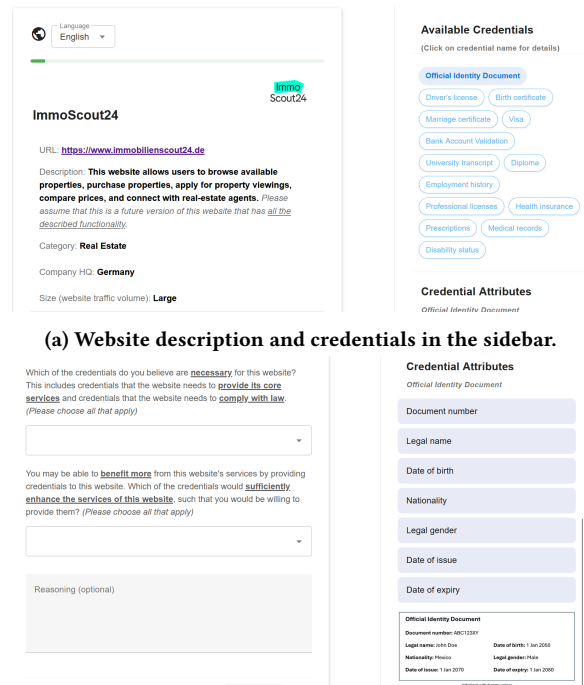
Language
English

Immo
Scout24

ImmoScout24

URL: https://www.immobilienscout24.de

Description: This website allows users to browse available properties, purchase properties, apply for property viewings, compare prices, and connect with real-estate agents. Please assume that this is a future version of this website that has all the described functionality.

Category: Real Estate

Company HQ: Germany

Size (website traffic volume): Large

Available Credentials
(Click on credential name for details)

Official Identity Document
Driver's license
Birth certificate
Marriage certificate
Visa
Bank Account Validation
University transcript
Diploma
Employment history
Professional licenses
Health insurance
Prescriptions
Medical records
Disability status

Credential Attributes
Official Identity Document

(a) Website description and credentials in the sidebar.

Which of the credentials do you believe are necessary for this website? This includes credentials that the website needs to provide its core services and credentials that the website needs to comply with law. (Please choose all that apply)

You may be able to benefit more from this website's services by providing credentials to this website. Which of the credentials would sufficiently enhance the services of this website, such that you would be willing to provide them? (Please choose all that apply)

Reasoning (optional)

Credential Attributes
Official Identity Document

Document number
Legal name
Date of birth
Nationality
Legal gender
Date of issue
Date of expiry

Official Identity Document
Document number: ABC123XY
Legal name: John Doe
Date of birth: 1 Jan 2050
Nationality: Mexico
Legal gender: Male
Date of issue: 1 Jan 2070
Date of expiry: 1 Jan 2080
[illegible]